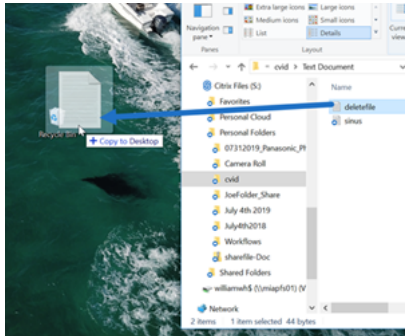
Extra large icons
Large icons
Medium icons
Small icons
List
Details
Navigation pane
Panes
Layout
Curre view
cvid > Text Document
Citrix Files (S:)
Favorites
Personal Cloud
Personal Folders
07312019_Panasonic_P
Camera Roll
cvid
JoeFolder_Share
July 4th 2019
July4th2018
Workflows
sharefile-Doc
Shared Folders
williamwh$ (\\miapfs01) (V
Network
2 items 1 item selected 44 bytes
Name
deletefile
sinus
Recycle Bin
+ Copy to Desktop